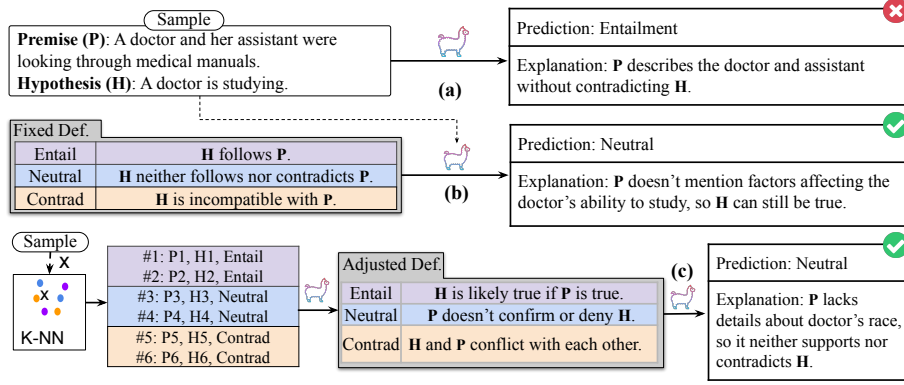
Sample

**Premise (P)**: A doctor and her assistant were looking through medical manuals.
**Hypothesis (H)**: A doctor is studying.

(a)

Prediction: Entailment

Explanation: **P** describes the doctor and assistant without contradicting **H**.

Fixed Def.

| Entail | **H** follows **P**. |
|---|---|
| Neutral | **H** neither follows nor contradicts **P**. |
| Contrad | **H** is incompatible with **P**. |

(b)

Prediction: Neutral

Explanation: **P** doesn't mention factors affecting the doctor's ability to study, so **H** can still be true.

Sample

X

x

K-NN

#1: P1, H1, Entail
#2: P2, H2, Entail
#3: P3, H3, Neutral
#4: P4, H4, Neutral
#5: P5, H5, Contrad
#6: P6, H6, Contrad

Adjusted Def.

| Entail | **H** is likely true if **P** is true. |
|---|---|
| Neutral | **P** doesn't confirm or deny **H**. |
| Contrad | **H** and **P** conflict with each other. |

(c)

Prediction: Neutral

Explanation: **P** lacks details about doctor's race, so it neither supports nor contradicts **H**.